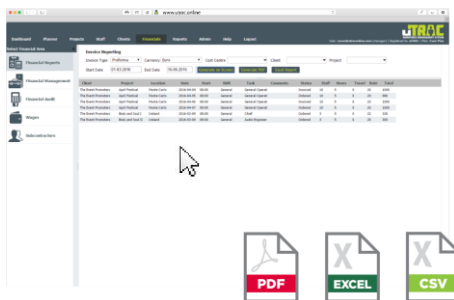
www.utrac.online

uTRAC

Dashboard Planner Projects Staff Clients Financials Reports Admin Help Logout

Select Financial Item

Financial Reports

Financial Management

Financial Audit

Wages

Subcontractors

Invoice Reporting

Invoice Type Proforma Currency Euro Cost Centre Client Project

Start Date 01.03.2016 End Date 30.06.2016

| Client | Project | Location | Date | Start | Shift | Cost | Comment | Status | Staff | Hours | Travel | Rate | Total |
|---|---|---|---|---|---|---|---|---|---|---|---|---|---|
| The Event Promoters | April Festival | Phoenix Centre | 2016-04-09 | 08:00 | General | General Operati | | Ordered | 10 | 5 | 0 | 20 | 1000 |
| The Event Promoters | April Festival | Phoenix Centre | 2016-04-09 | 08:00 | General | General Operati | | Ordered | 10 | 5 | 0 | 20 | 900 |
| The Event Promoters | April Festival | Phoenix Centre | 2016-04-09 | 08:00 | General | General Operati | | Ordered | 10 | 5 | 0 | 20 | 1000 |
| The Event Promoters | April Festival | Phoenix Centre | 2016-04-07 | 08:00 | General | General Operati | | Ordered | 10 | 5 | 0 | 20 | 1000 |
| The Event Promoters | Rock and Soul II | Ireland | 2016-05-09 | 09:00 | General | Chief | | Ordered | 1 | 5 | 0 | 20 | 100 |
| The Event Promoters | Rock and Soul II | Ireland | 2016-05-09 | 09:00 | General | Audio Engineer | | Ordered | 1 | 5 | 0 | 20 | 100 |

PDF

EXCEL

CSV